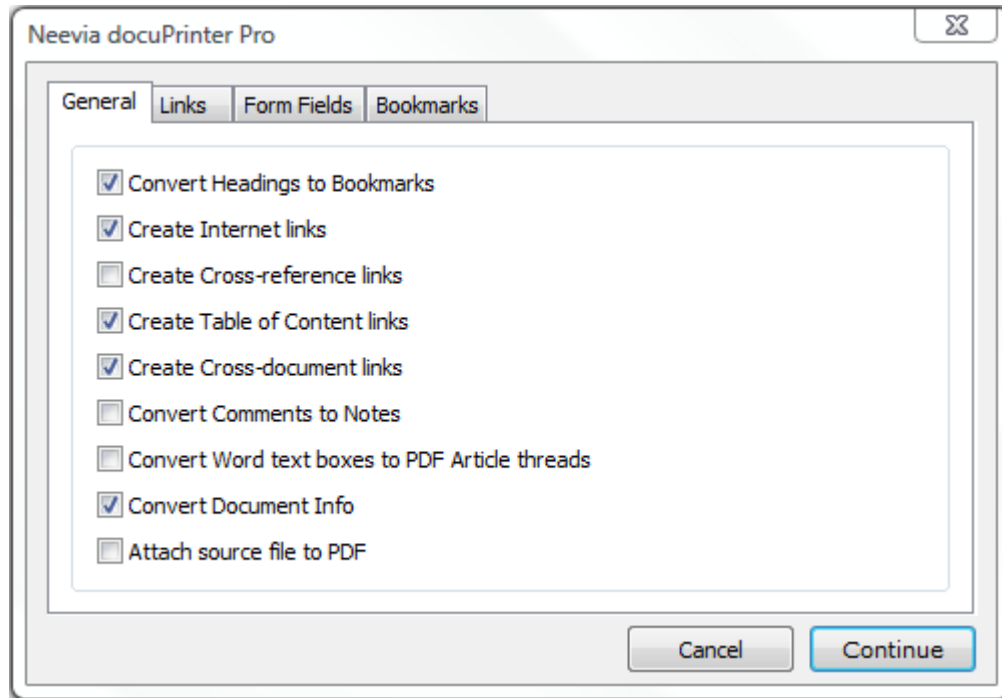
Neevia docuPrinter Pro

General | Links | Form Fields | Bookmarks

☑ Convert Headings to Bookmarks
☑ Create Internet links
☐ Create Cross-reference links
☑ Create Table of Content links
☑ Create Cross-document links
☐ Convert Comments to Notes
☐ Convert Word text boxes to PDF Article threads
☑ Convert Document Info
☐ Attach source file to PDF

Cancel | Continue